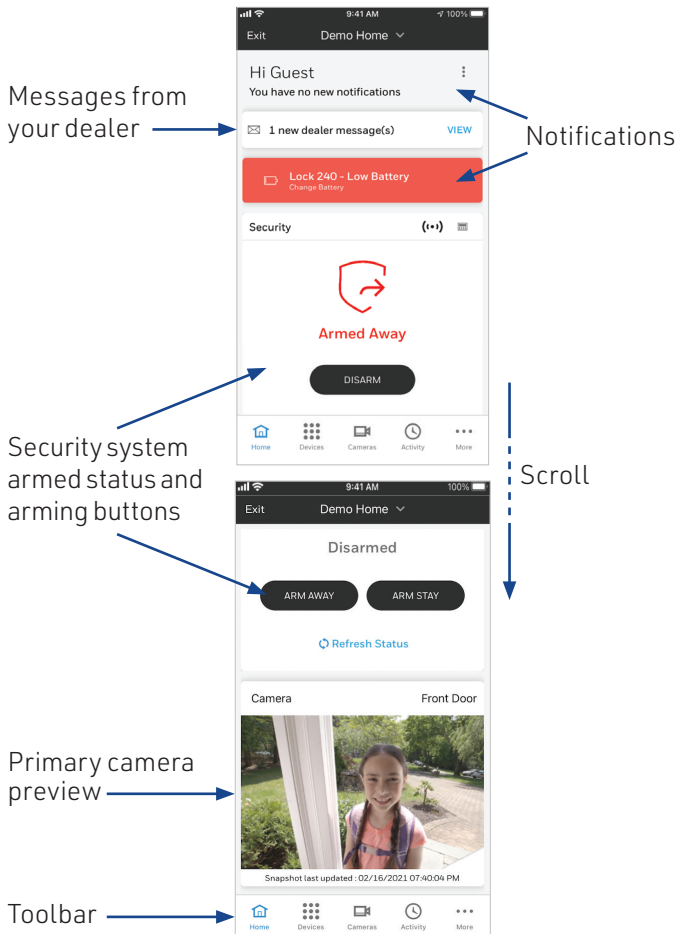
9:41 AM
100%
Exit
Demo Home
Hi Guest
You have no new notifications
Messages from your dealer
Notifications
1 new dealer message(s)
VIEW
Lock 240 - Low Battery
Change Battery
Security
Armed Away
DISARM
Home
Devices
Cameras
Activity
More
Security system armed status and arming buttons
Scroll
9:41 AM
100%
Exit
Demo Home
Disarmed
ARM AWAY
ARM STAY
Refresh Status
Camera
Front Door
Primary camera preview
Snapshot last updated : 02/16/2021 07:40:04 PM
Toolbar
Home
Devices
Cameras
Activity
More